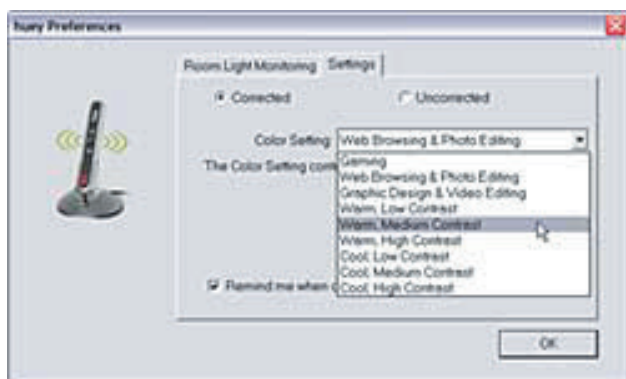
huey Preferences

Room Light Monitoring | Settings

Corrected
Uncorrected

Color Setting: Web Browsing & Photo Editing

The Color Setting com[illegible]

Gaming
Web Browsing & Photo Editing
Graphic Design & Video Editing
Warm, Low Contrast
Warm, Medium Contrast
Warm, High Contrast
Cool, Low Contrast
Cool, Medium Contrast
Cool, High Contrast

Remind me when c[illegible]

OK